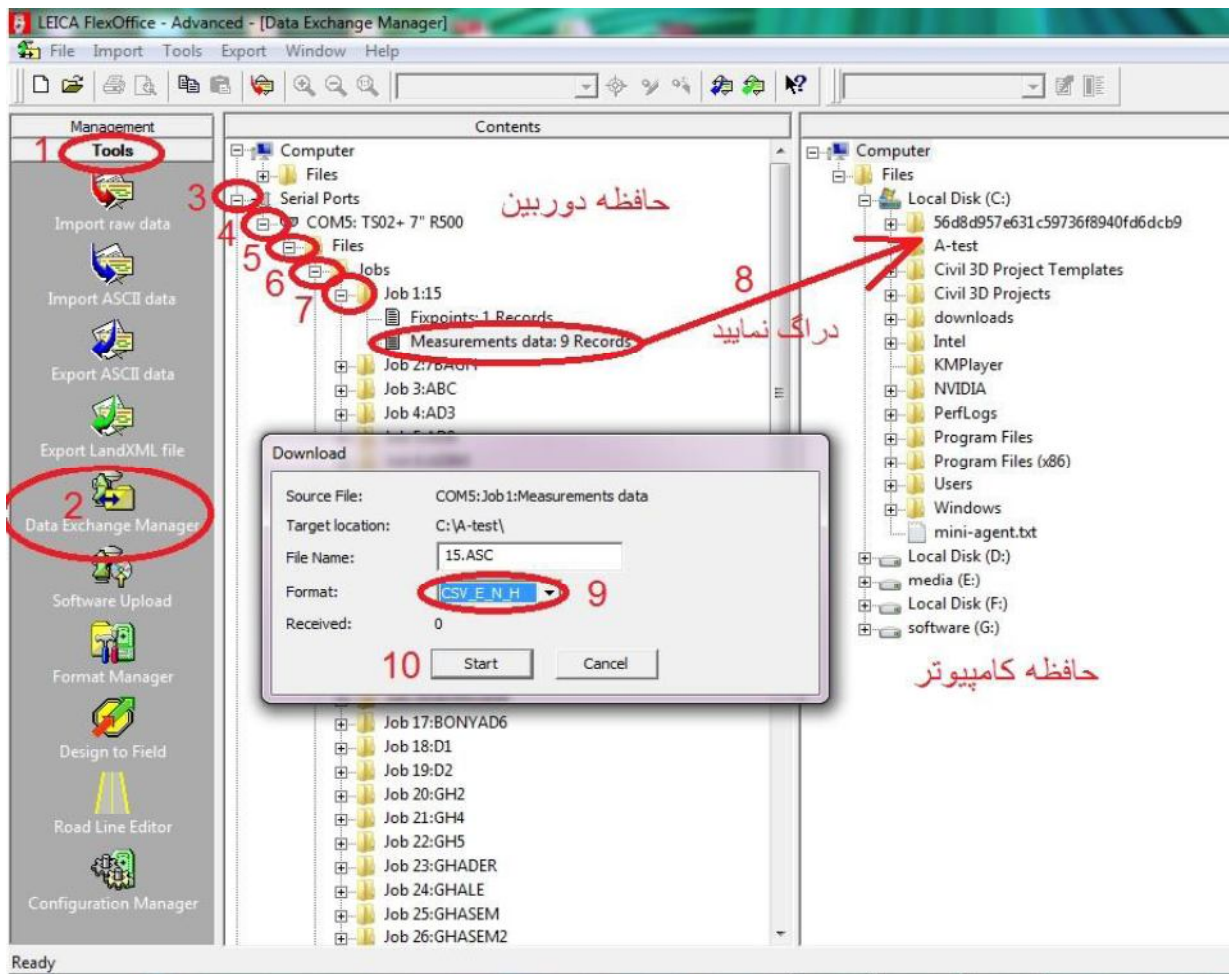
LEICA FlexOffice - Advanced - [Data Exchange Manager]

File Import Tools Export Window Help

Management
1 Tools
Import raw data
Import ASCII data
Export ASCII data
Export LandXML file
2 Data Exchange Manager
Software Upload
Format Manager
Design to Field
Road Line Editor
Configuration Manager

Contents
Computer
Files
3 Serial Ports
4 COM5: TS02+ 7" R500
5 Files
6 Jobs
7 Job 1:15
Fixpoints: 1 Records
Measurements data: 9 Records
Job 2:7BAGH
Job 3:ABC
Job 4:AD3
Job 17:BONYAD6
Job 18:D1
Job 19:D2
Job 20:GH2
Job 21:GH4
Job 22:GH5
Job 23:GHADER
Job 24:GHALE
Job 25:GHASEM
Job 26:GHASEM2

حافظه دوربین

8
دراگ نمایید

Computer
Files
Local Disk (C:)
56d8d957e631c59736f8940fd6dcb9
A-test
Civil 3D Project Templates
Civil 3D Projects
downloads
Intel
KMPlayer
NVIDIA
PerfLogs
Program Files
Program Files (x86)
Users
Windows
mini-agent.txt
Local Disk (D:)
media (E:)
Local Disk (F:)
software (G:)

حافظه کامپیوتر

Download
Source File: COM5:Job1:Measurements data
Target location: C:\A-test\
File Name: 15.ASC
Format: CSV_E_N_H 9
Received: 0
10 Start Cancel

Ready